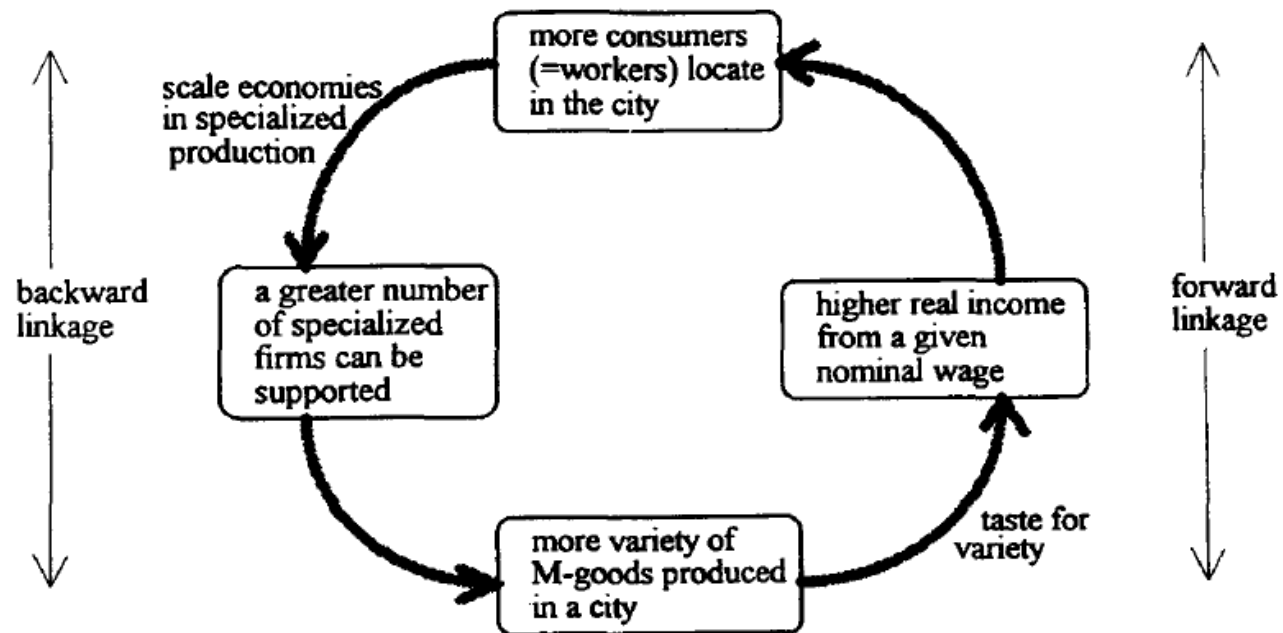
more consumers (=workers) locate in the city

scale economies in specialized production

backward linkage

a greater number of specialized firms can be supported

higher real income from a given nominal wage

forward linkage

taste for variety

more variety of M-goods produced in a city